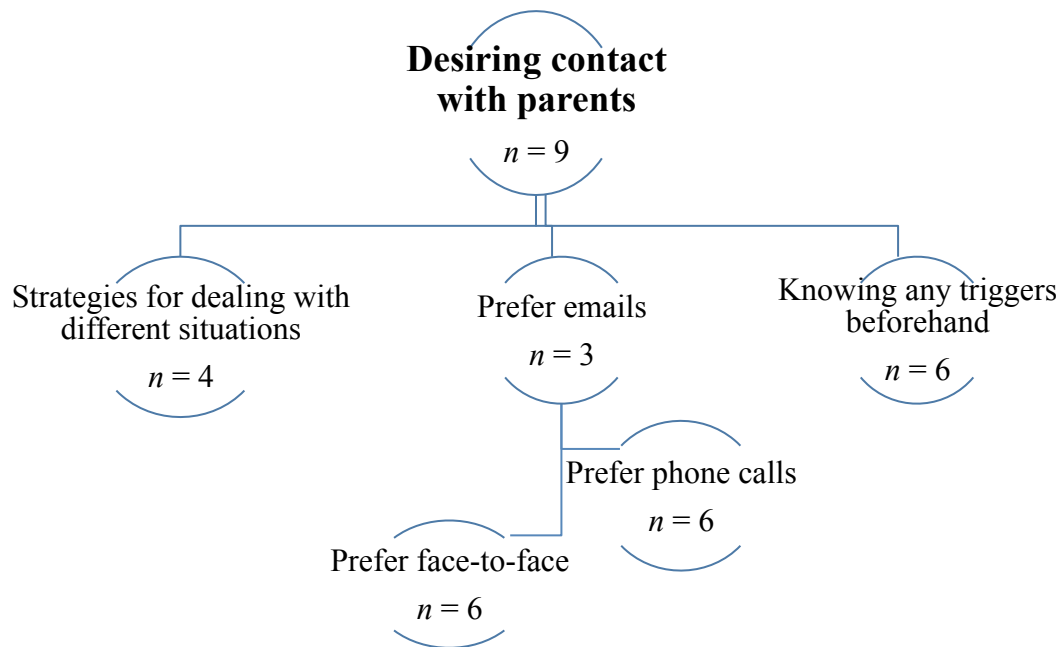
**Desiring contact with parents**
$n = 9$

Strategies for dealing with different situations
$n = 4$

Prefer emails
$n = 3$

Knowing any triggers beforehand
$n = 6$

Prefer phone calls
$n = 6$

Prefer face-to-face
$n = 6$